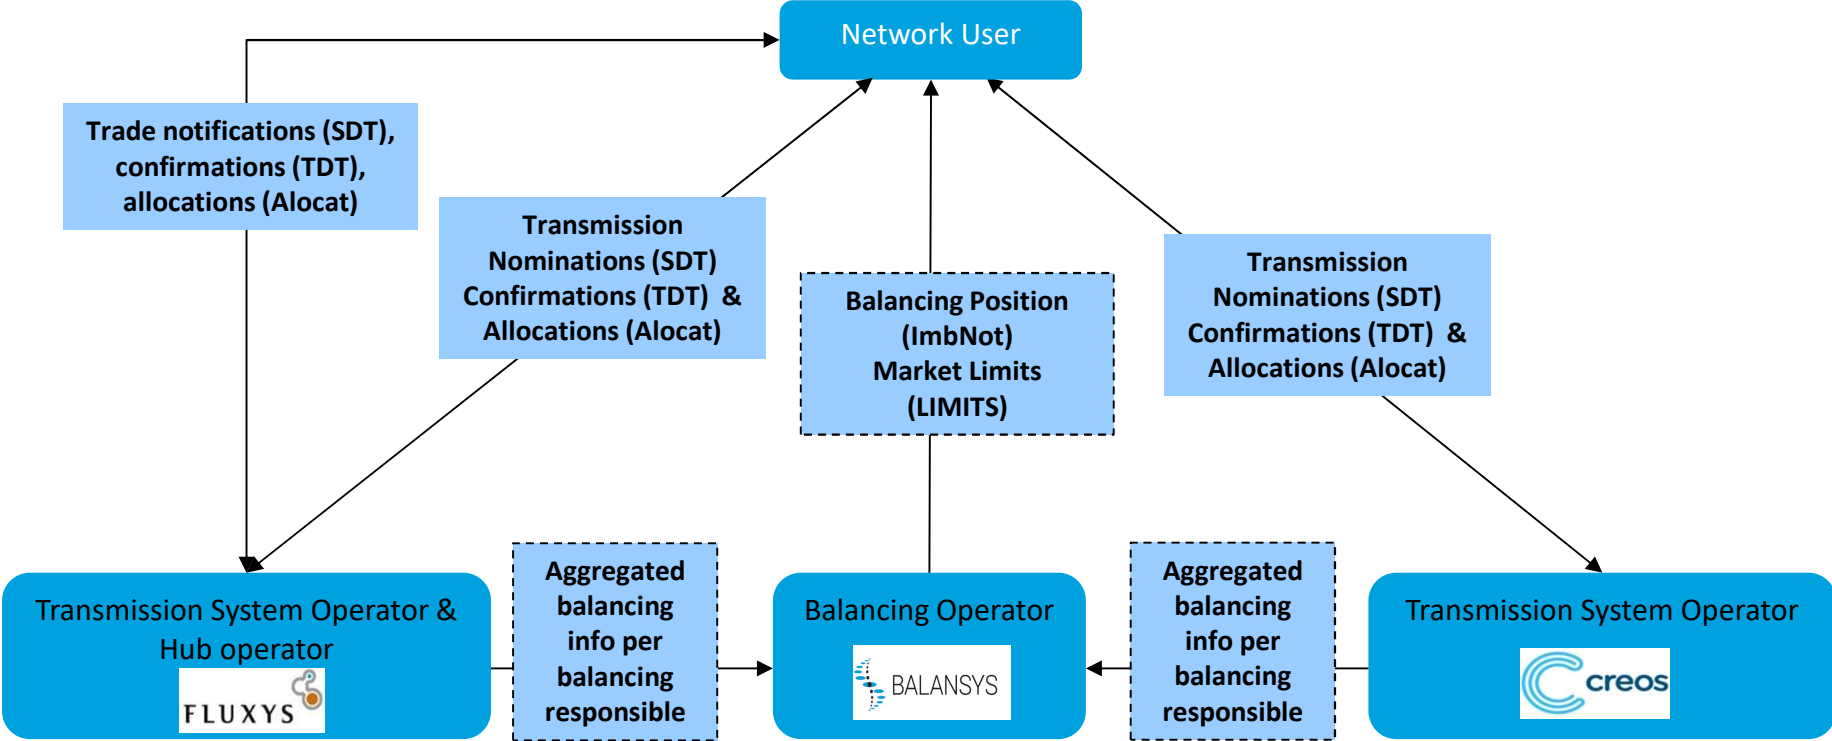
Network User

Trade notifications (SDT), confirmations (TDT), allocations (Alocat)

Transmission Nominations (SDT) Confirmations (TDT) & Allocations (Alocat)

Balancing Position (ImbNot) Market Limits (LIMITS)

Transmission Nominations (SDT) Confirmations (TDT) & Allocations (Alocat)

Transmission System Operator & Hub operator

FLUXYS

Aggregated balancing info per balancing responsible

Balancing Operator

BALANSYS

Aggregated balancing info per balancing responsible

Transmission System Operator

creos